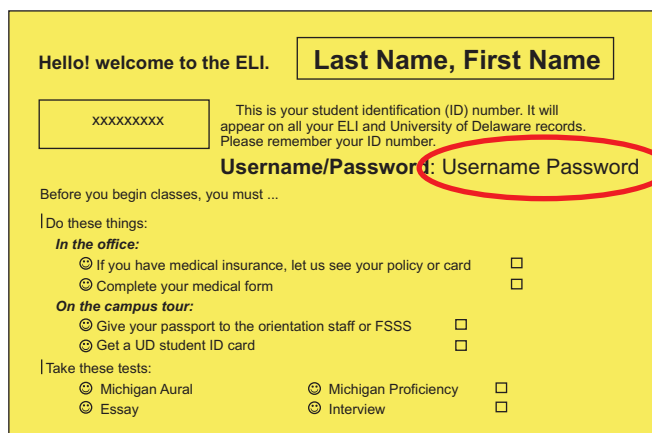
Hello! welcome to the ELI.

Last Name, First Name

xxxxxxxxx

This is your student identification (ID) number. It will appear on all your ELI and University of Delaware records. Please remember your ID number.

Username/Password: Username Password

Before you begin classes, you must ...

Do these things:

*In the office:*

☺ If you have medical insurance, let us see your policy or card ☐

☺ Complete your medical form ☐

*On the campus tour:*

☺ Give your passport to the orientation staff or FSSS ☐

☺ Get a UD student ID card ☐

Take these tests:

☺ Michigan Aural

☺ Michigan Proficiency ☐

☺ Essay

☺ Interview ☐